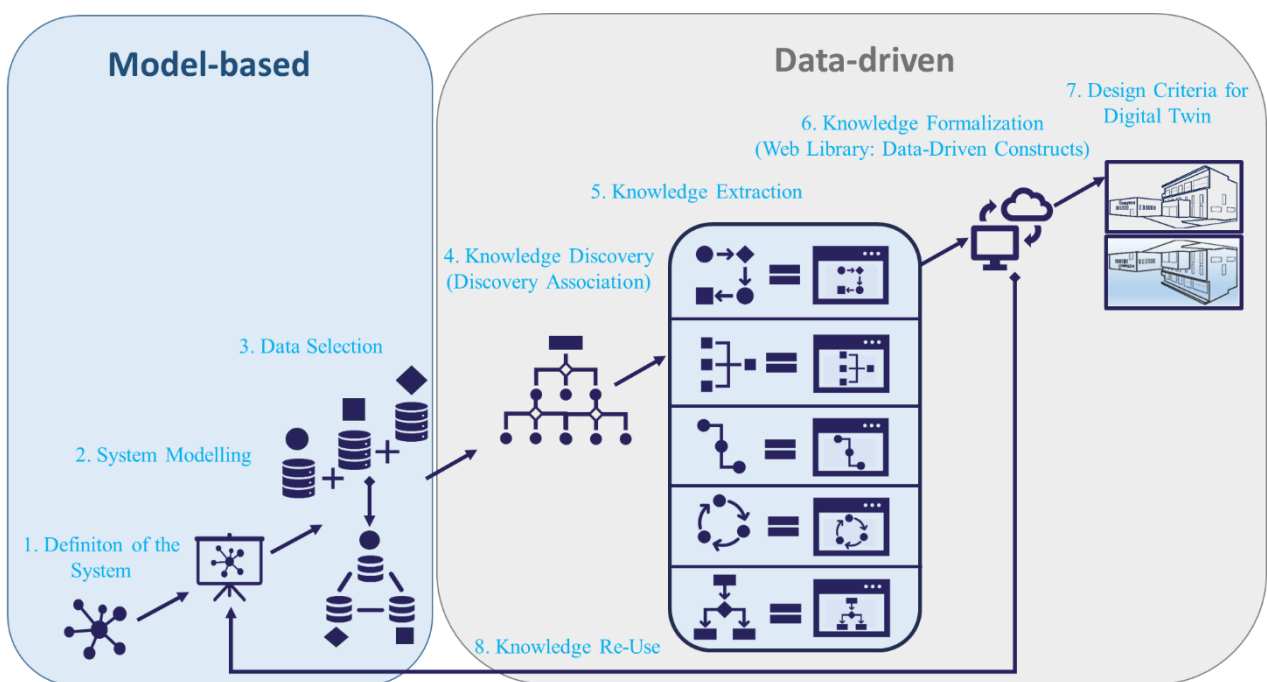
Model-based

Data-driven

7. Design Criteria for Digital Twin

6. Knowledge Formalization (Web Library: Data-Driven Constructs)

5. Knowledge Extraction

4. Knowledge Discovery (Discovery Association)

3. Data Selection

2. System Modelling

1. Definiton of the System

8. Knowledge Re-Use